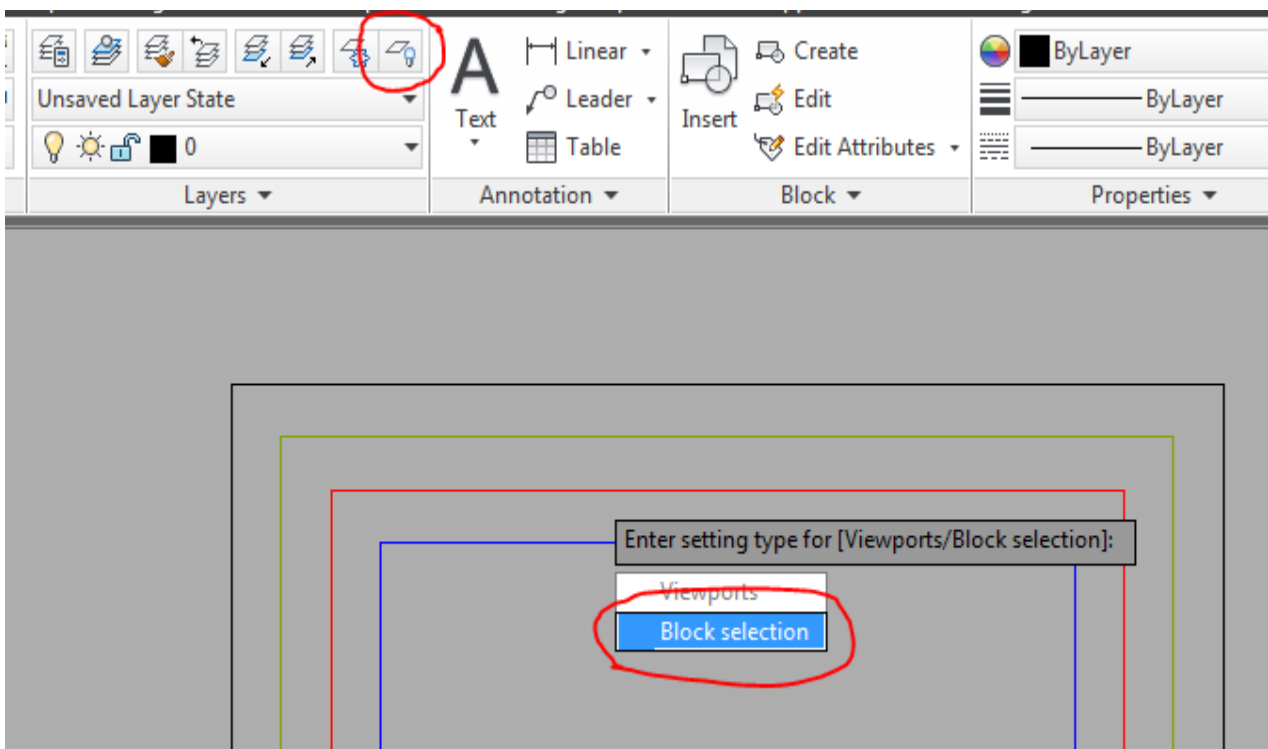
Unsaved Layer State

0

Layers ▾

Text

Linear ▾

Leader ▾

Table

Annotation ▾

Insert

Create

Edit

Edit Attributes ▾

Block ▾

ByLayer

ByLayer

ByLayer

Properties ▾

Enter setting type for [Viewports/Block selection]:

Viewports

Block selection